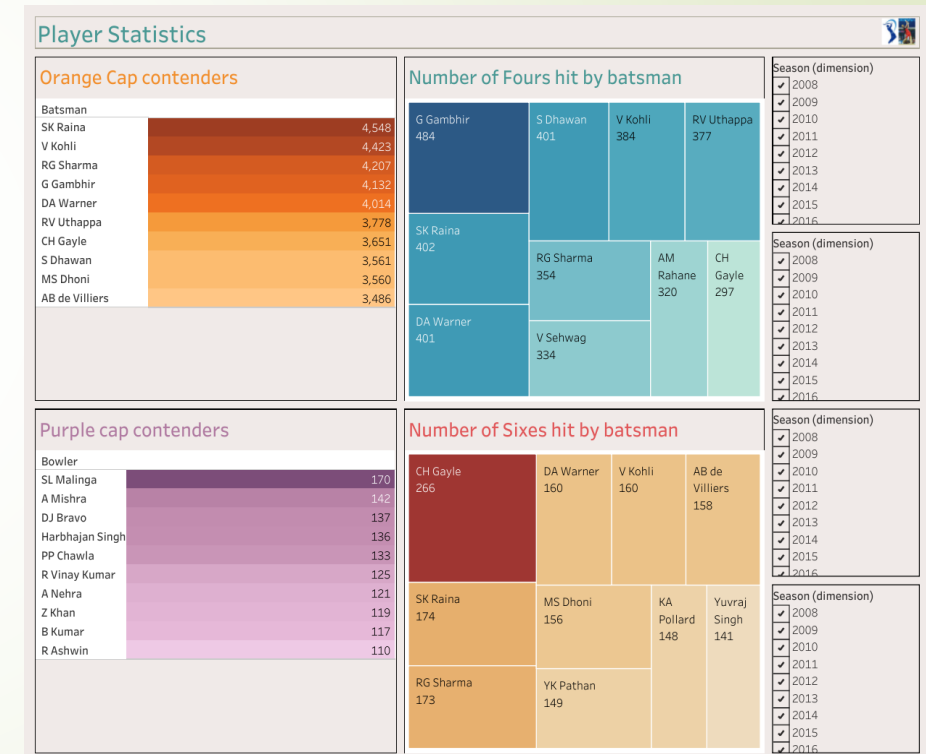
Player Statistics

Orange Cap contenders

| Batsman | |
|---|---|
| SK Raina | 4,548 |
| V Kohli | 4,423 |
| RG Sharma | 4,207 |
| G Gambhir | 4,132 |
| DA Warner | 4,014 |
| RV Uthappa | 3,778 |
| CH Gayle | 3,651 |
| S Dhawan | 3,561 |
| MS Dhoni | 3,560 |
| AB de Villiers | 3,486 |

Number of Fours hit by batsman

G Gambhir 484
S Dhawan 401
V Kohli 384
RV Uthappa 377
SK Raina 402
RG Sharma 354
AM Rahane 320
CH Gayle 297
DA Warner 401
V Sehwag 334

Season (dimension)
2008
2009
2010
2011
2012
2013
2014
2015
2016

Season (dimension)
2008
2009
2010
2011
2012
2013
2014
2015
2016

Purple cap contenders

| Bowler | |
|---|---|
| SL Malinga | 170 |
| A Mishra | 142 |
| DJ Bravo | 137 |
| Harbhajan Singh | 136 |
| PP Chawla | 133 |
| R Vinay Kumar | 125 |
| A Nehra | 121 |
| Z Khan | 119 |
| B Kumar | 117 |
| R Ashwin | 110 |

Number of Sixes hit by batsman

CH Gayle 266
DA Warner 160
V Kohli 160
AB de Villiers 158
SK Raina 174
MS Dhoni 156
KA Pollard 148
Yuvraj Singh 141
RG Sharma 173
YK Pathan 149

Season (dimension)
2008
2009
2010
2011
2012
2013
2014
2015
2016

Season (dimension)
2008
2009
2010
2011
2012
2013
2014
2015
2016